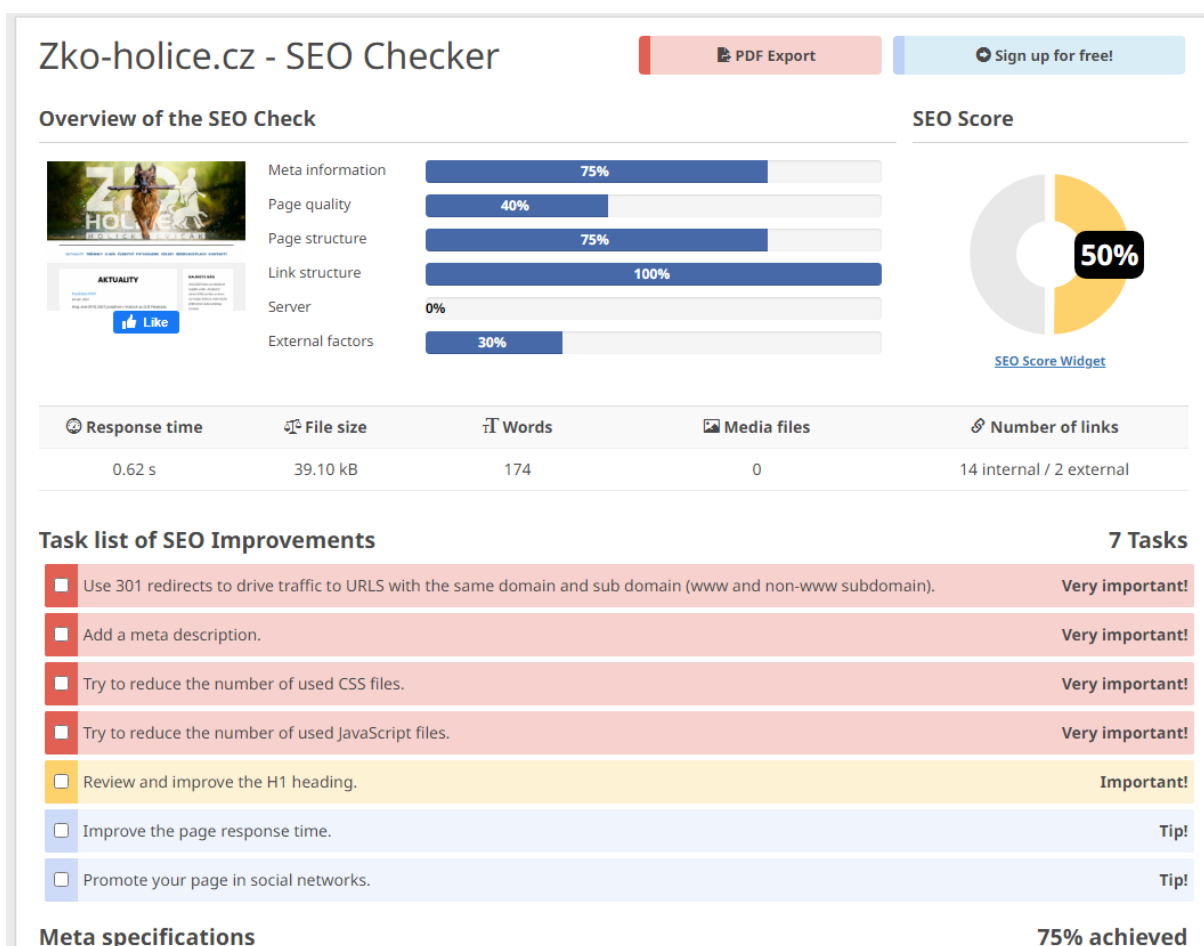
Zko-holice.cz - SEO Checker

PDF Export

Sign up for free!

Overview of the SEO Check

AKTUALITY

Like

Meta information 75%
Page quality 40%
Page structure 75%
Link structure 100%
Server 0%
External factors 30%

SEO Score

50%

SEO Score Widget

| Response time | File size | Words | Media files | Number of links |
|---|---|---|---|---|
| 0.62 s | 39.10 kB | 174 | 0 | 14 internal / 2 external |

Task list of SEO Improvements

7 Tasks

Use 301 redirects to drive traffic to URLS with the same domain and sub domain (www and non-www subdomain). Very important!

Add a meta description. Very important!

Try to reduce the number of used CSS files. Very important!

Try to reduce the number of used JavaScript files. Very important!

Review and improve the H1 heading. Important!

Improve the page response time. Tip!

Promote your page in social networks. Tip!

Meta specifications

75% achieved